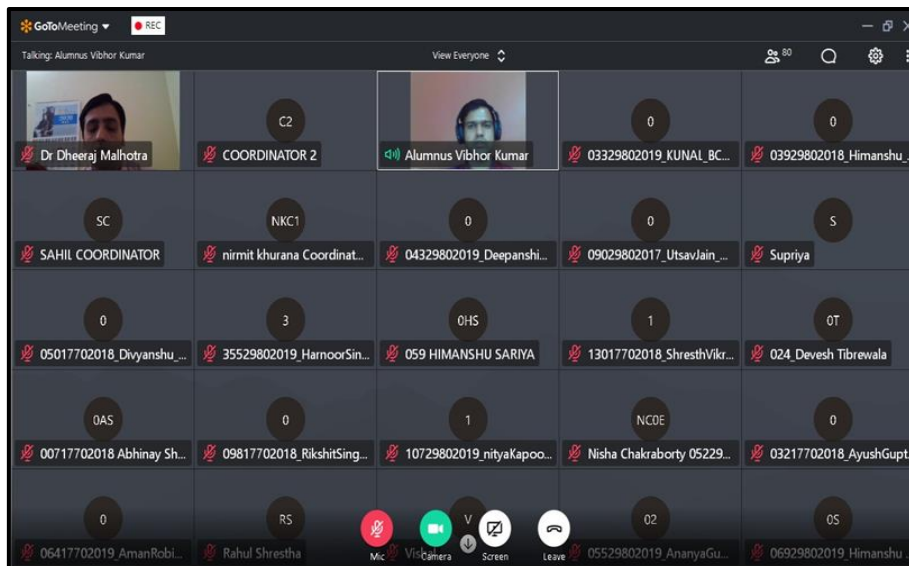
GoToMeeting ▾ REC

Talking: Alumnus Vibhor Kumar

View Everyone

80

Dr Dheeraj Malhotra

C2
COORDINATOR 2

Alumnus Vibhor Kumar

0
03329802019_KUNAL_BC...

0
03929802018_Himanshu_...

SC
SAHIL COORDINATOR

NKC1
nirmit khurana Coordinat...

0
04329802019_Deepanshi...

0
09029802017_UtsavJain_...

S
Supriya

0
05017702018_Divyanshu_...

3
35529802019_HarnoorSin...

0HS
059 HIMANSHU SARIYA

1
13017702018_ShresthVikr...

0T
024_Devesh Tibrewala

0AS
00717702018 Abhinay Sh...

0
09817702018_RikshitSing...

1
10729802019_nityaKapoo...

NC0E
Nisha Chakraborty 05229...

0
03217702018_AyushGupt...

0
06417702019_AmanRobi...

RS
Rahul Shrestha

V
Vish...

02
05529802019_AnanyaGu...

0S
06929802019_Himanshu_...

Mic Camera Screen Leave